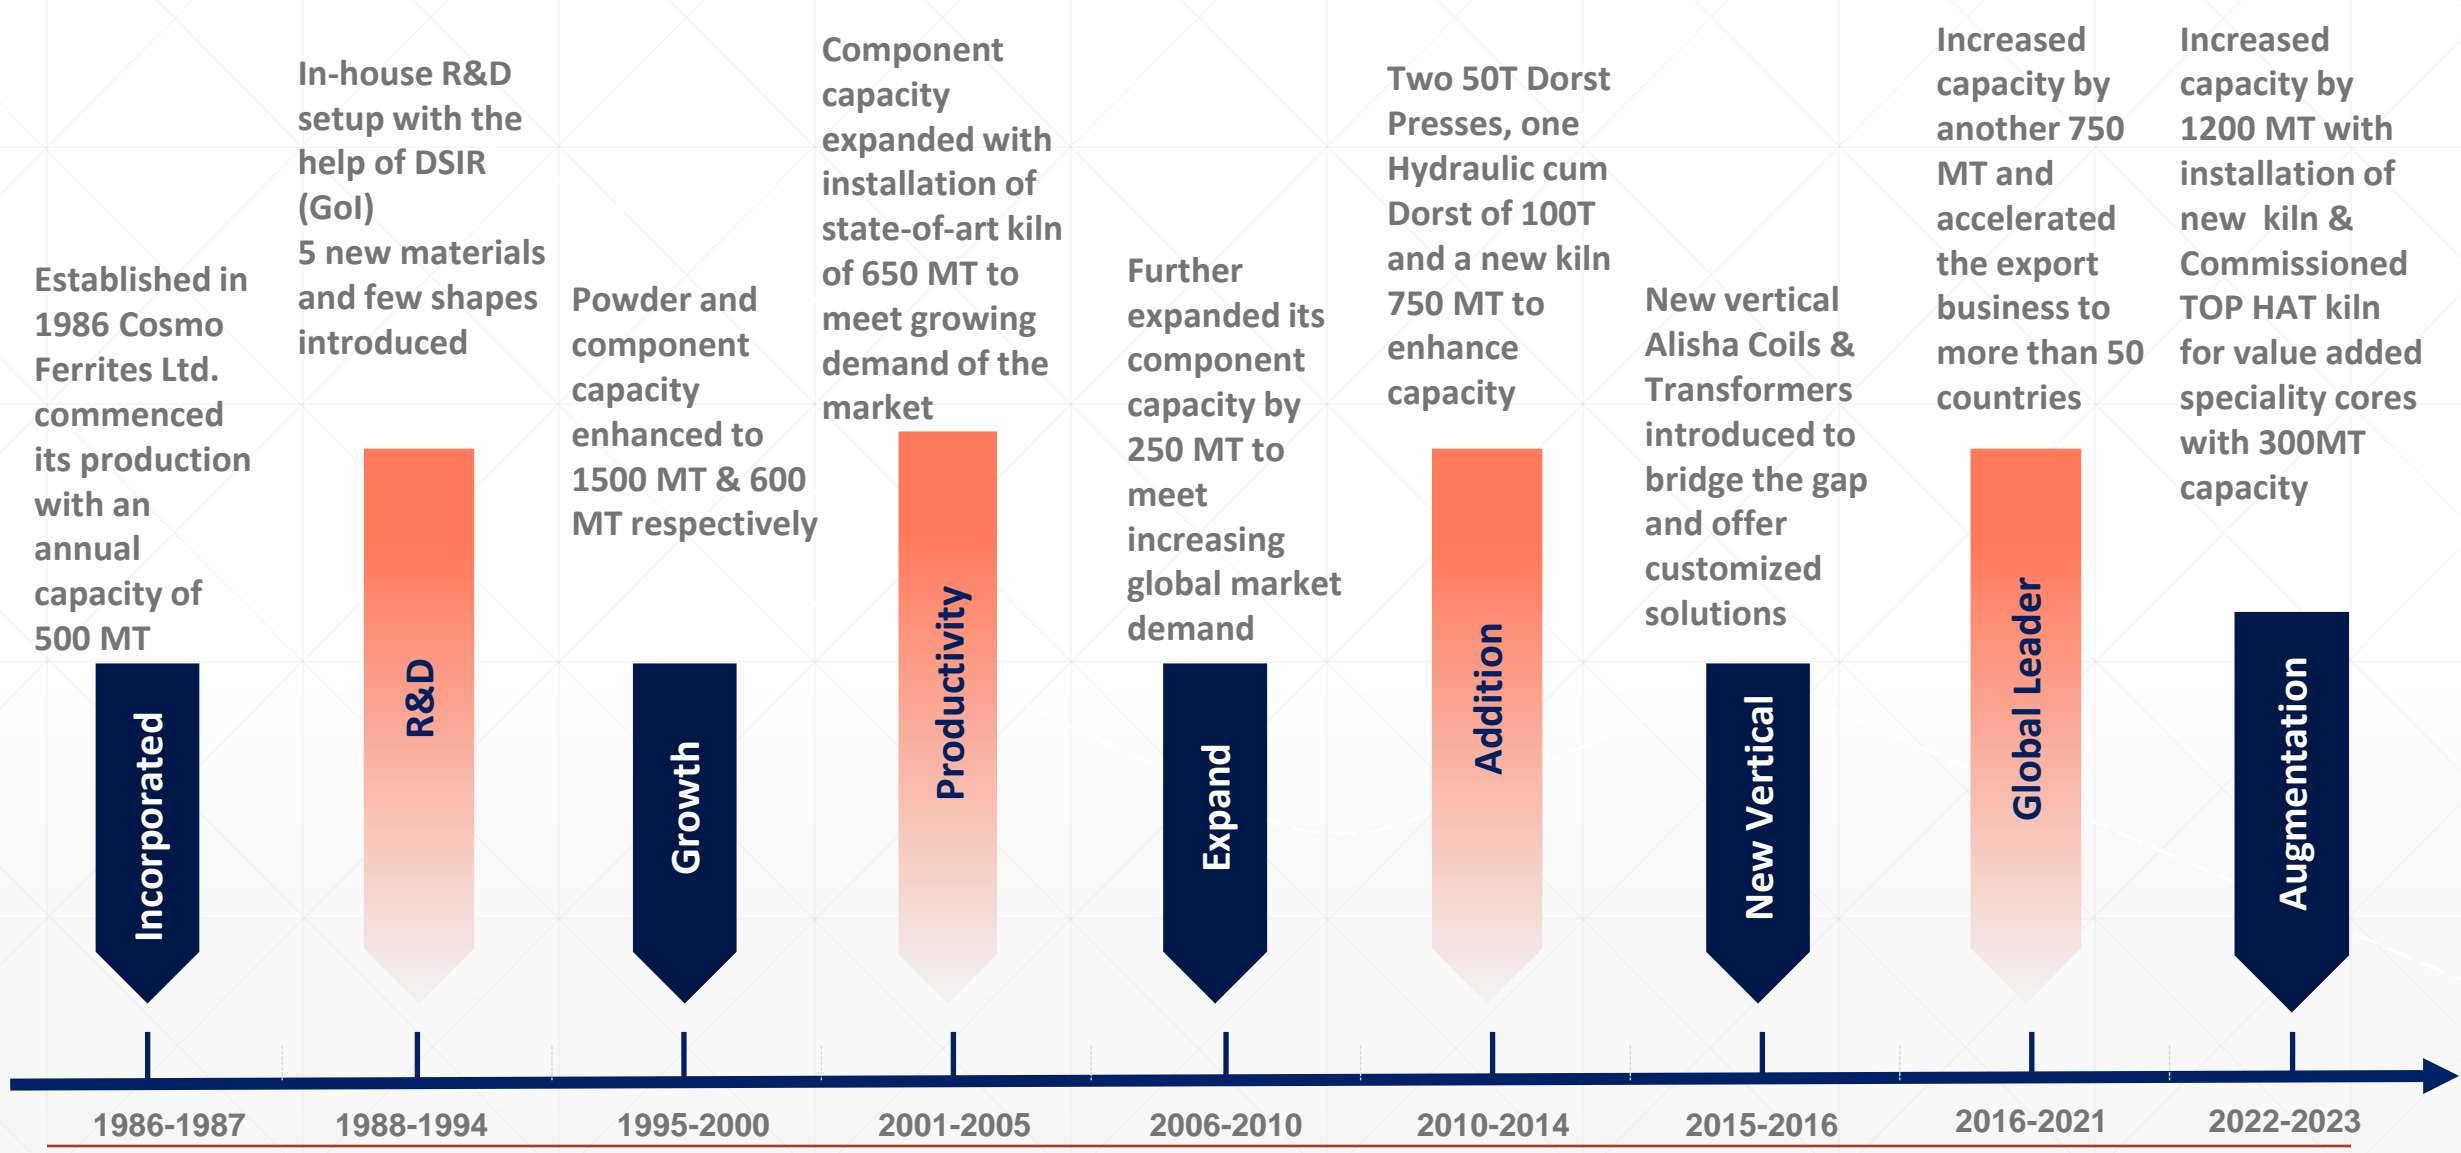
Established in 1986 Cosmo Ferrites Ltd. commenced its production with an annual capacity of 500 MT

Incorporated

1986-1987

In-house R&D setup with the help of DSIR (GoI)
5 new materials and few shapes introduced

R&D

1988-1994

Powder and component capacity enhanced to 1500 MT & 600 MT respectively

Growth

1995-2000

Component capacity expanded with installation of state-of-art kiln of 650 MT to meet growing demand of the market

Productivity

2001-2005

Further expanded its component capacity by 250 MT to meet increasing global market demand

Expand

2006-2010

Two 50T Dorst Presses, one Hydraulic cum Dorst of 100T and a new kiln 750 MT to enhance capacity

Addition

2010-2014

New vertical Alisha Coils & Transformers introduced to bridge the gap and offer customized solutions

New Vertical

2015-2016

Increased capacity by another 750 MT and accelerated the export business to more than 50 countries

Global Leader

2016-2021

Increased capacity by 1200 MT with installation of new kiln & Commissioned TOP HAT kiln for value added speciality cores with 300MT capacity

Augmentation

2022-2023